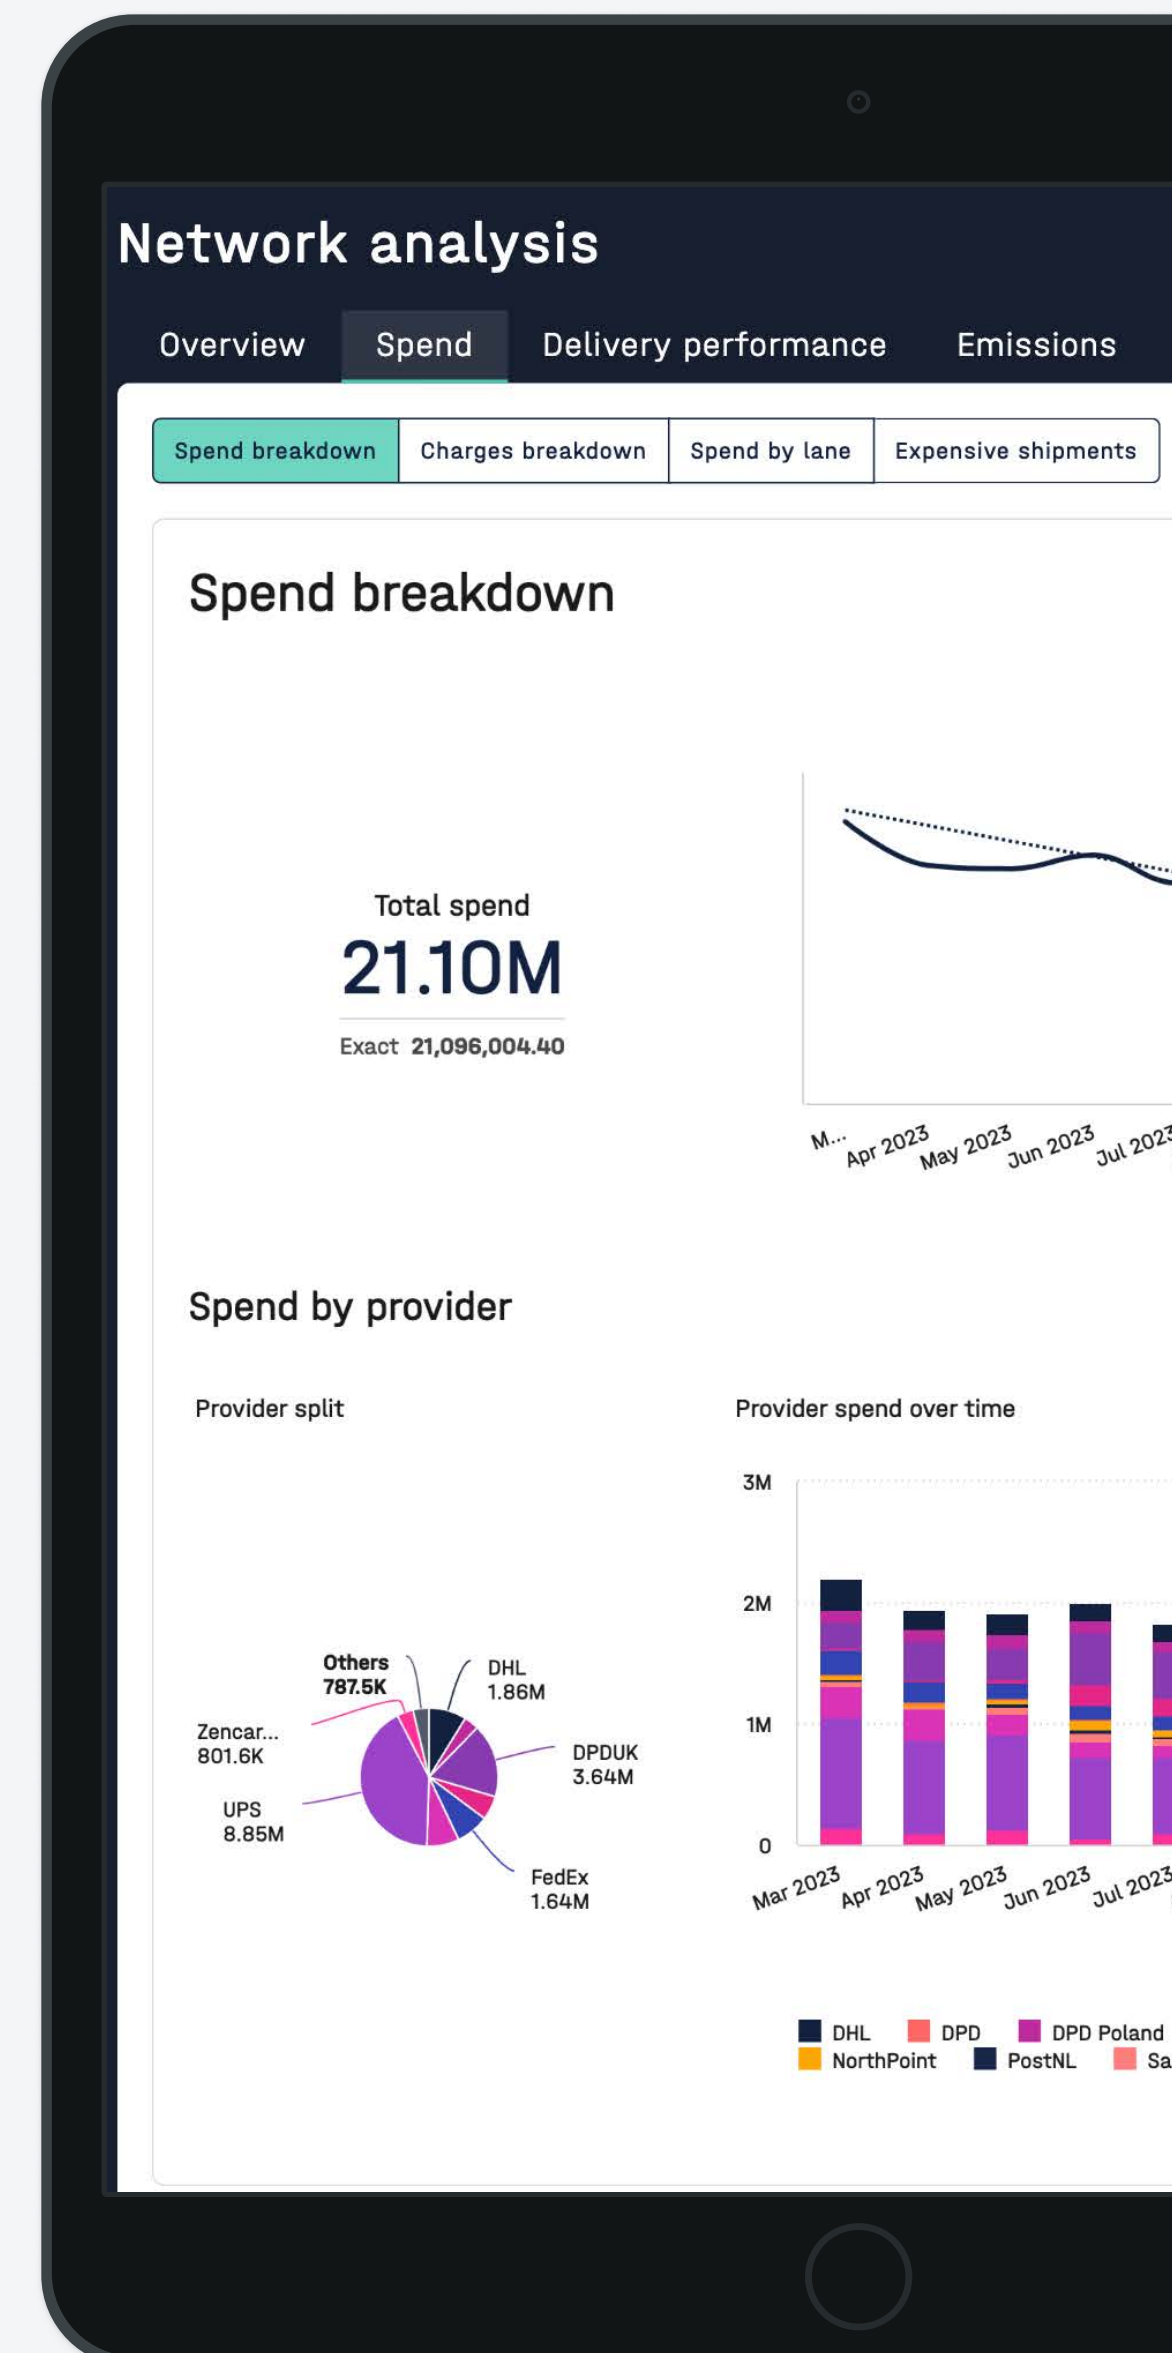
Network analysis

Overview Spend Delivery performance Emissions

Spend breakdown Charges breakdown Spend by lane Expensive shipments

Spend breakdown

Total spend
21.10M
Exact 21,096,004.40

M... Apr 2023 May 2023 Jun 2023 Jul 202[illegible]

Spend by provider

Provider split

Others 787.5K
DHL 1.86M
Zencar... 801.6K
DPDUK 3.64M
UPS 8.85M
FedEx 1.64M

Provider spend over time

3M
2M
1M
0
Mar 2023 Apr 2023 May 2023 Jun 2023 Jul 2023

DHL DPD DPD Poland
NorthPoint PostNL Sa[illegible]